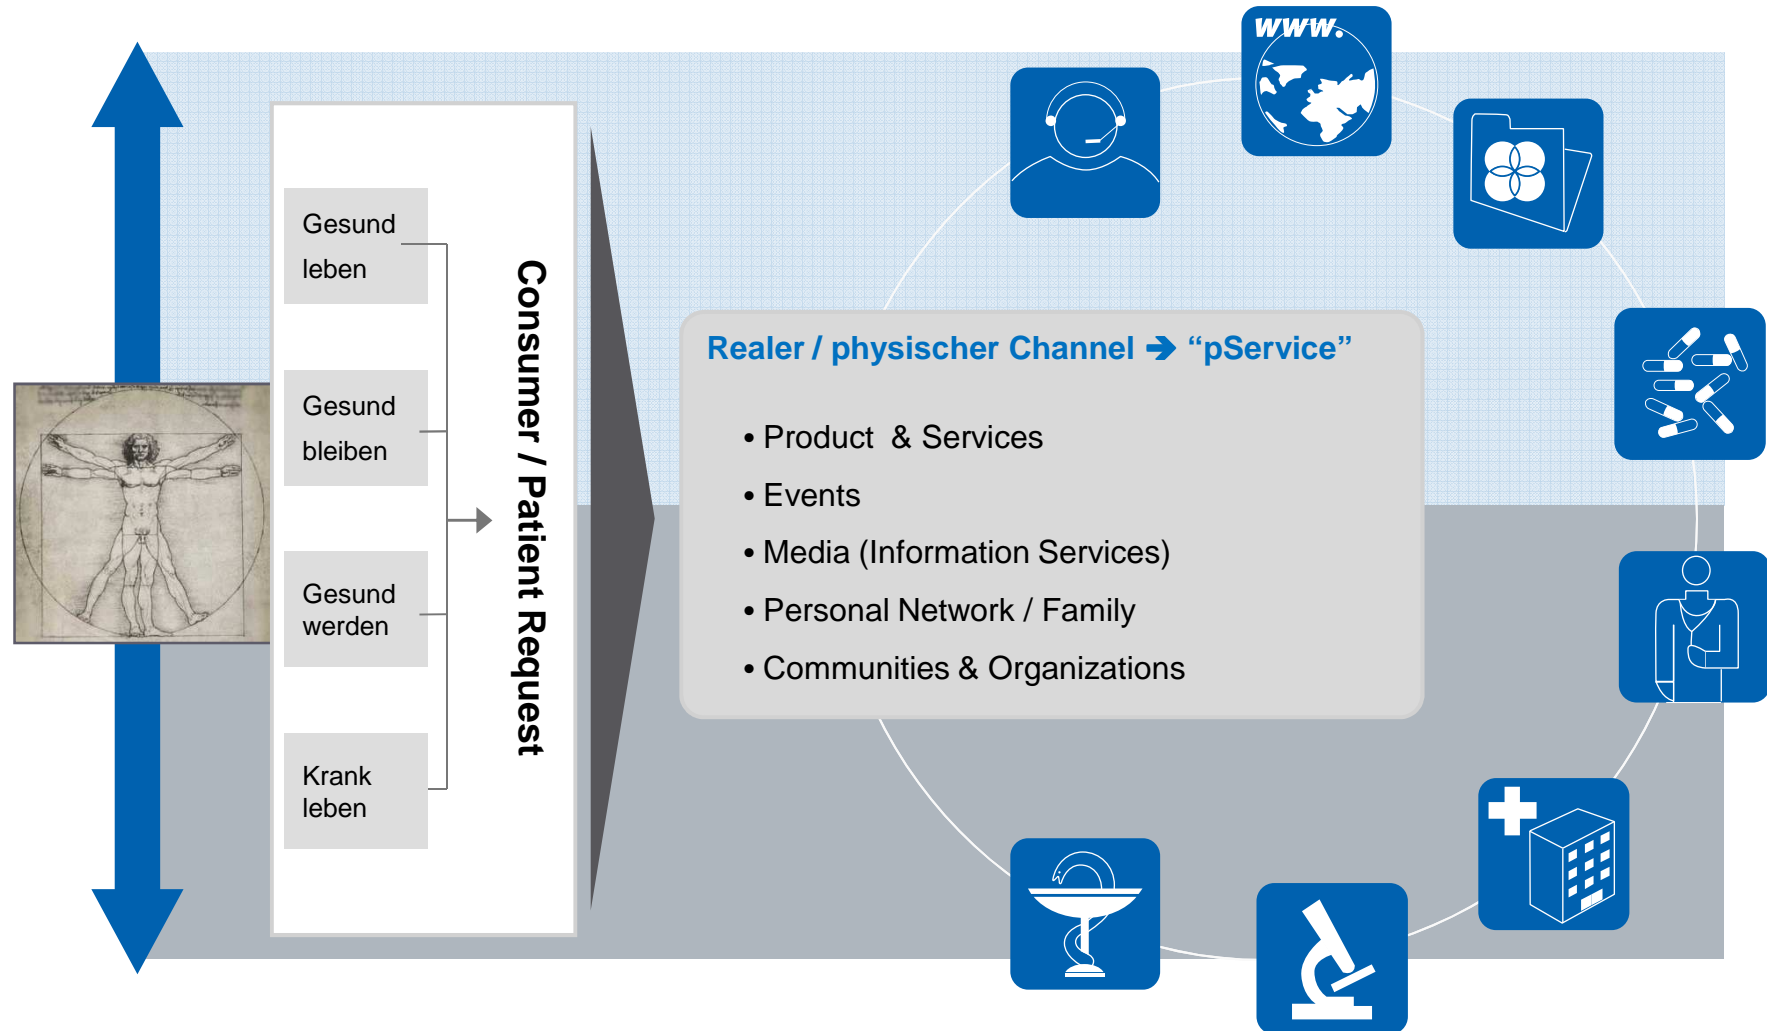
Gesund leben

Gesund bleiben

Gesund werden

Krank leben

Consumer / Patient Request

Realer / physischer Channel ➔ “pService”

• Product & Services
• Events
• Media (Information Services)
• Personal Network / Family
• Communities & Organizations

www.